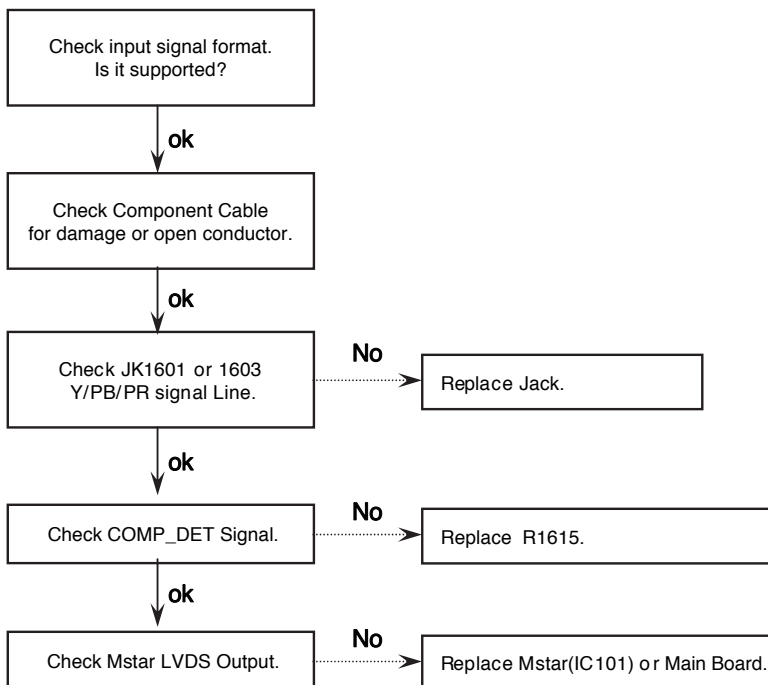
Check input signal format.
Is it supported?

ok

Check Component Cable
for damage or open conductor.

ok

Check JK1601 or 1603
Y/PB/PR signal Line.

No

Replace Jack.

ok

Check COMP_DET Signal.

No

Replace R1615.

ok

Check Mstar LVDS Output.

No

Replace Mstar(IC101) or Main Board.